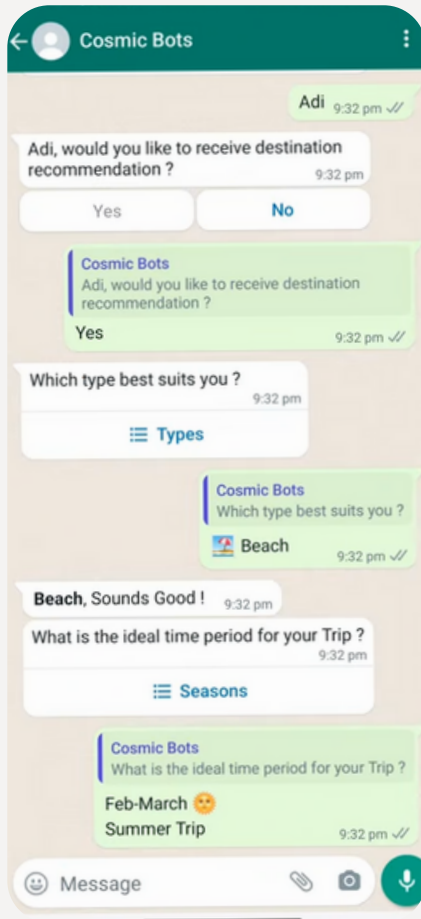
Cosmic Bots

Adi 9:32 pm

Adi, would you like to receive destination recommendation ? 9:32 pm

Yes

No

Cosmic Bots
Adi, would you like to receive destination recommendation ?
Yes 9:32 pm

Which type best suits you ? 9:32 pm

Types

Cosmic Bots
Which type best suits you ?
Beach 9:32 pm

Beach, Sounds Good ! 9:32 pm

What is the ideal time period for your Trip ? 9:32 pm

Seasons

Cosmic Bots
What is the ideal time period for your Trip ?
Feb-March
Summer Trip 9:32 pm

Message